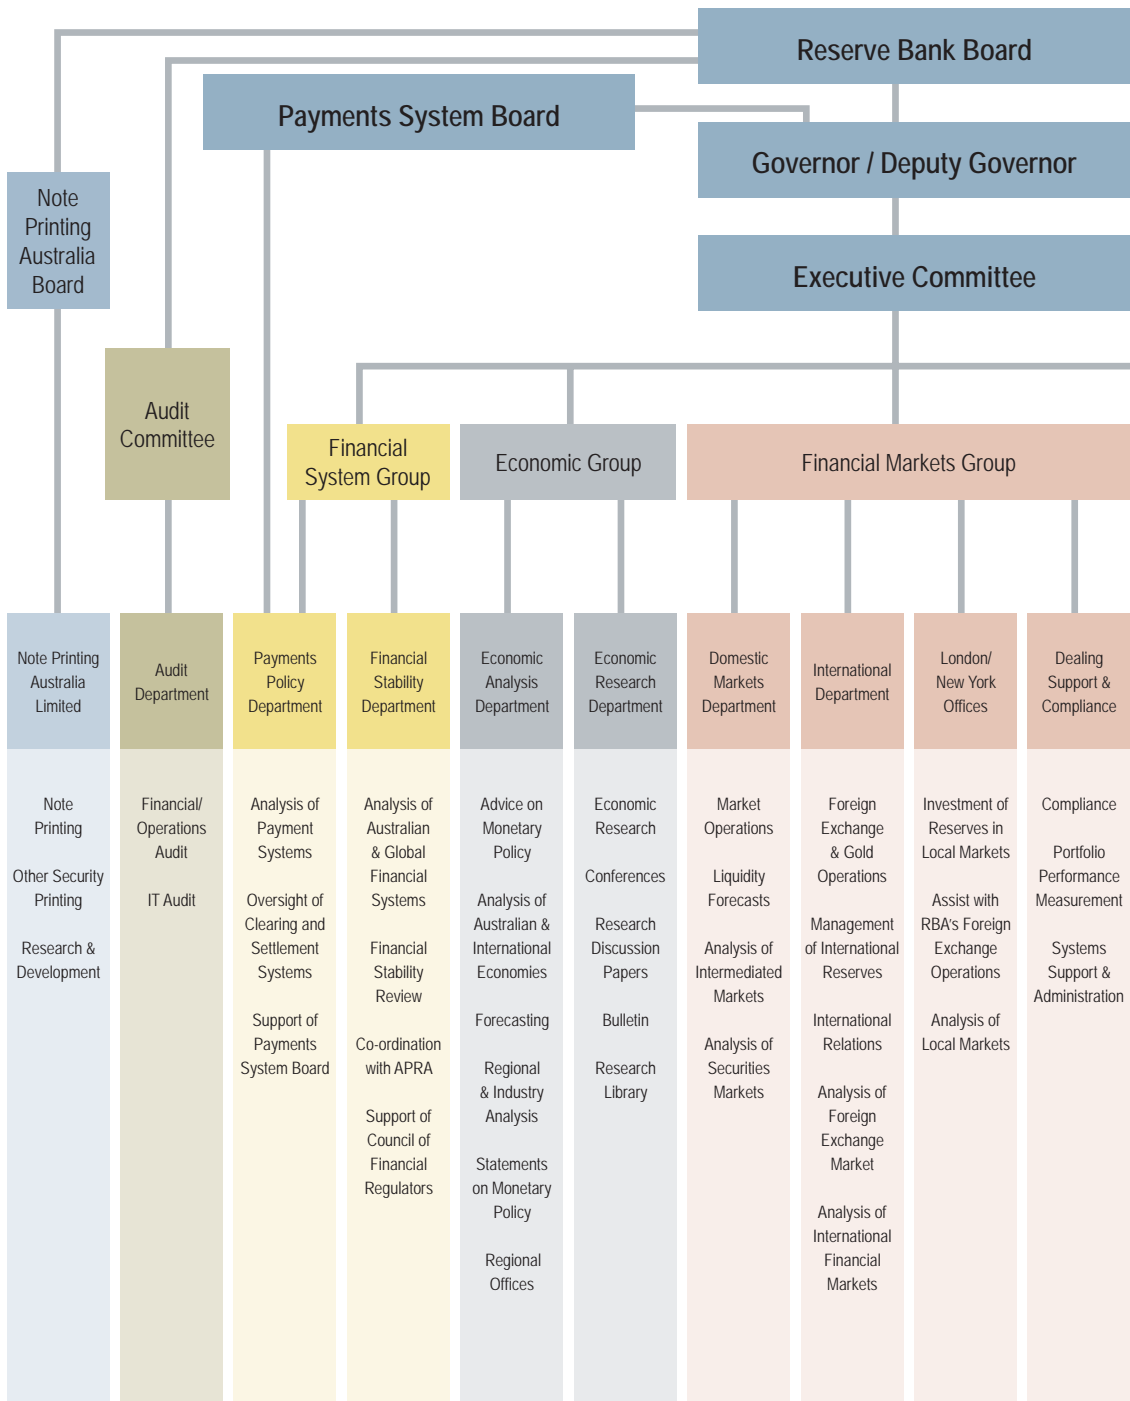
Reserve Bank Board

Payments System Board

Governor / Deputy Governor

Executive Committee

Note Printing Australia Board

Audit Committee

Financial System Group

Economic Group

Financial Markets Group

Note Printing Australia Limited

Note Printing

Other Security Printing

Research & Development

Audit Department

Financial/ Operations Audit

IT Audit

Payments Policy Department

Analysis of Payment Systems

Oversight of Clearing and Settlement Systems

Support of Payments System Board

Financial Stability Department

Analysis of Australian & Global Financial Systems

Financial Stability Review

Co-ordination with APRA

Support of Council of Financial Regulators

Economic Analysis Department

Advice on Monetary Policy

Analysis of Australian & International Economies

Forecasting

Regional & Industry Analysis

Statements on Monetary Policy

Regional Offices

Economic Research Department

Economic Research

Conferences

Research Discussion Papers

Bulletin

Research Library

Domestic Markets Department

Market Operations

Liquidity Forecasts

Analysis of Intermediated Markets

Analysis of Securities Markets

International Department

Foreign Exchange & Gold Operations

Management of International Reserves

International Relations

Analysis of Foreign Exchange Market

Analysis of International Financial Markets

London/ New York Offices

Investment of Reserves in Local Markets

Assist with RBA's Foreign Exchange Operations

Analysis of Local Markets

Dealing Support & Compliance

Compliance

Portfolio Performance Measurement

Systems Support & Administration